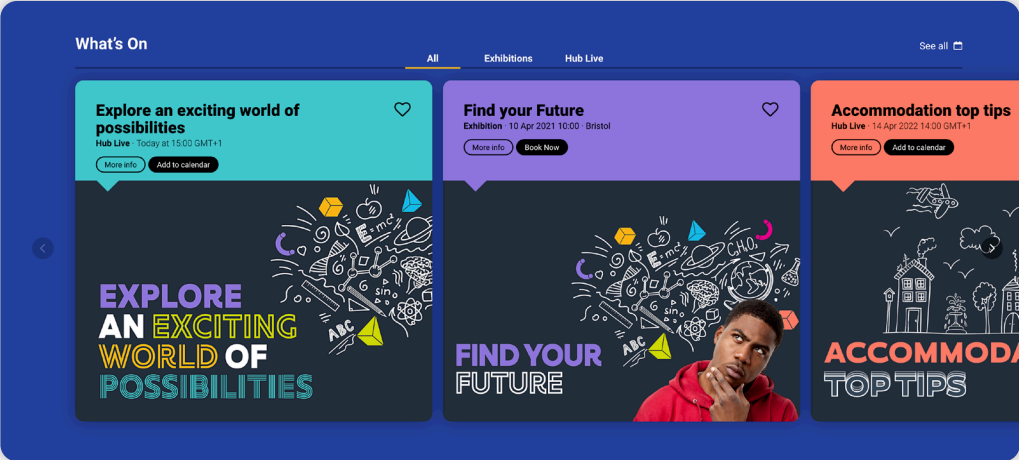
What's On

All Exhibitions Hub Live

See all

Explore an exciting world of possibilities
Hub Live · Today at 15:00 GMT+1
More info Add to calendar

$E=mc^2$ sin ABC

EXPLORE AN EXCITING WORLD OF POSSIBILITIES

Find your Future
Exhibition · 10 Apr 2021 10:00 · Bristol
More info Book Now

$E=mc^2$ $CH_3O$ sin ABC

FIND YOUR FUTURE

Accommodation top tips
Hub Live · 14 Apr 2022 14:00 GMT+1
More info Add to calendar

ACCOMMODA
TOP TIPS